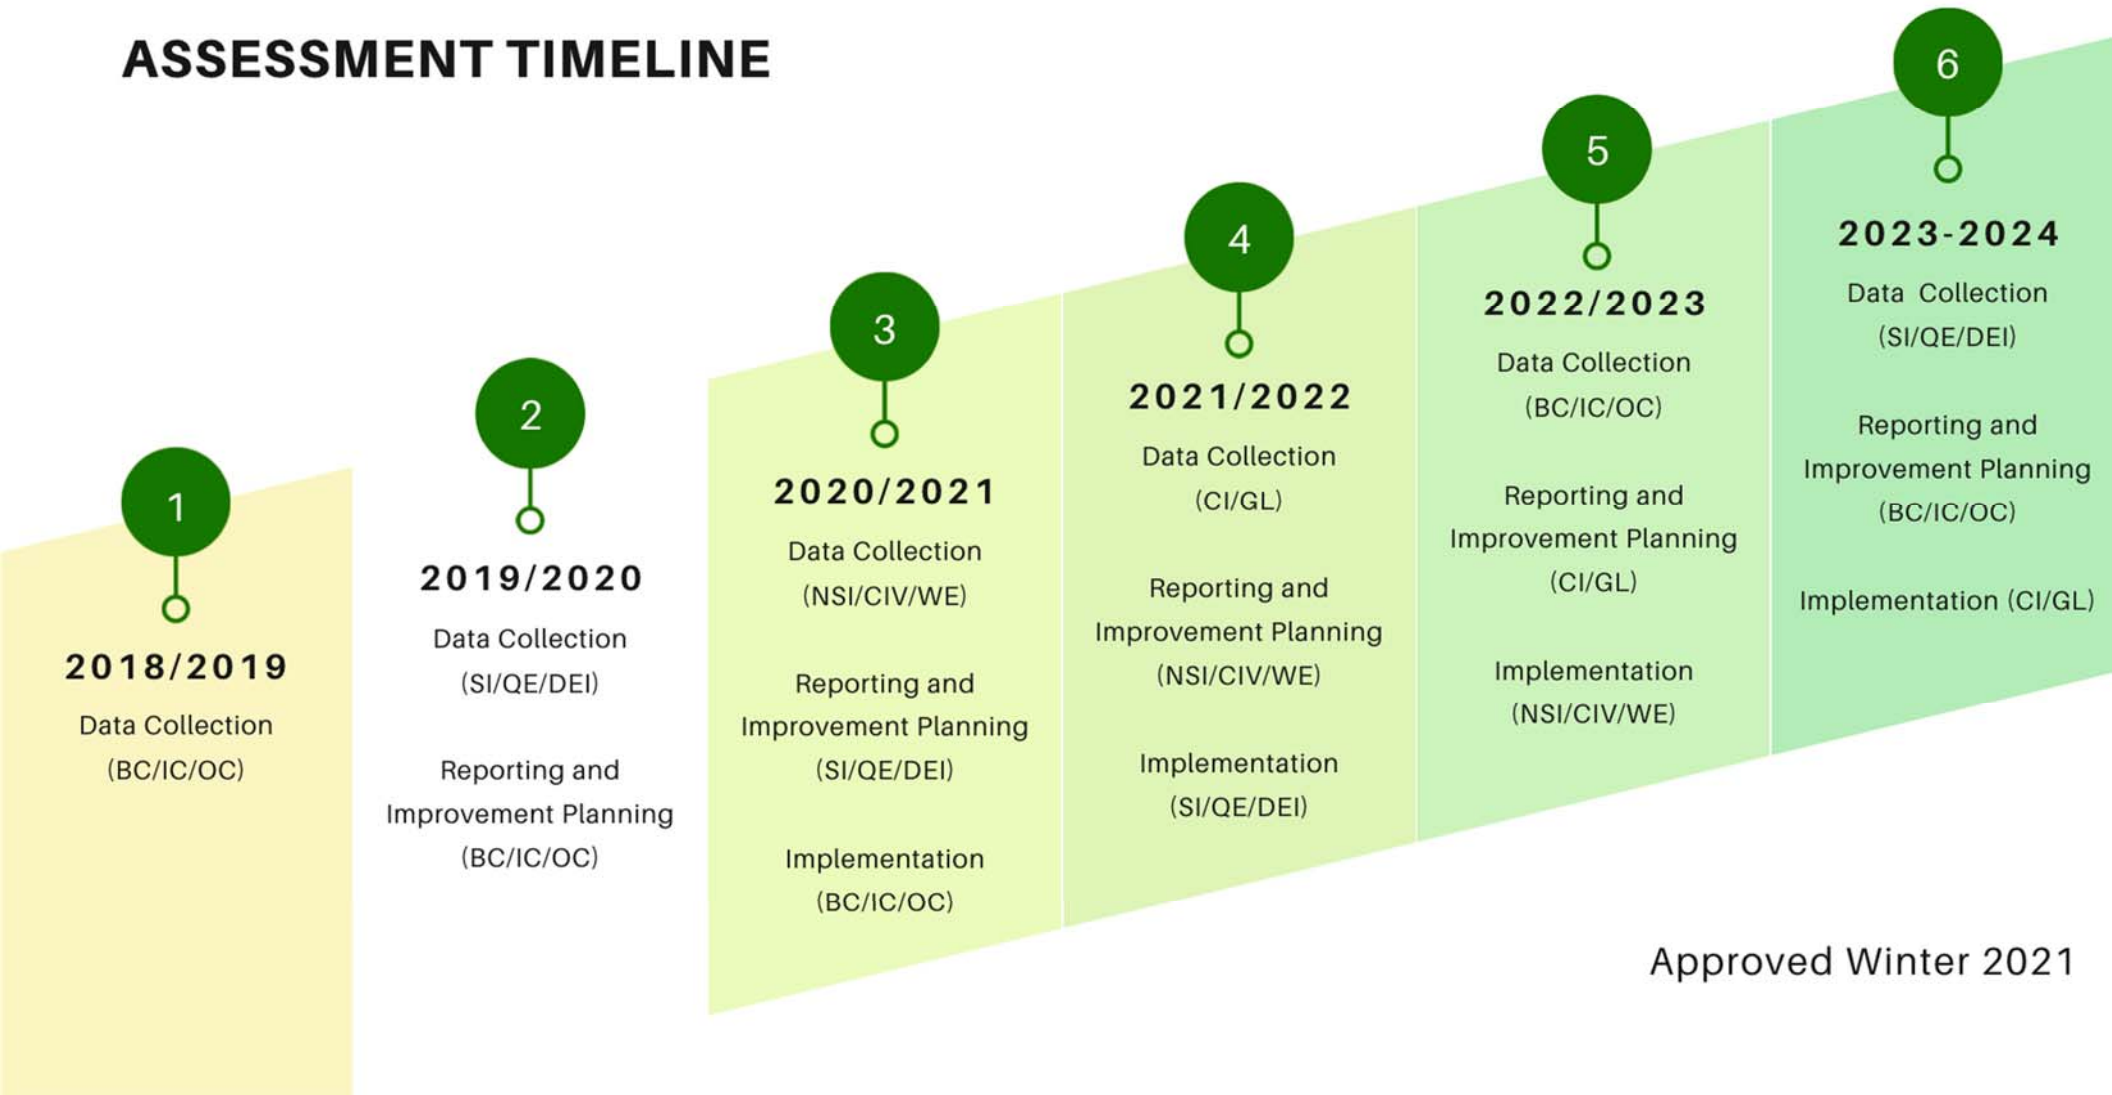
ASSESSMENT TIMELINE

1

2018/2019

Data Collection (BC/IC/OC)

2

2019/2020

Data Collection (SI/QE/DEI)

Reporting and Improvement Planning (BC/IC/OC)

3

2020/2021

Data Collection (NSI/CIV/WE)

Reporting and Improvement Planning (SI/QE/DEI)

Implementation (BC/IC/OC)

4

2021/2022

Data Collection (CI/GL)

Reporting and Improvement Planning (NSI/CIV/WE)

Implementation (SI/QE/DEI)

5

2022/2023

Data Collection (BC/IC/OC)

Reporting and Improvement Planning (CI/GL)

Implementation (NSI/CIV/WE)

6

2023-2024

Data Collection (SI/QE/DEI)

Reporting and Improvement Planning (BC/IC/OC)

Implementation (CI/GL)

Approved Winter 2021